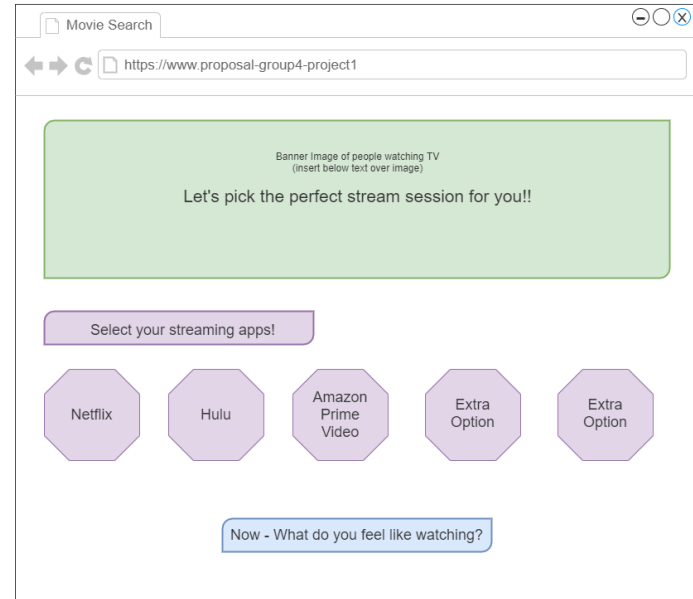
Movie Search

https://www.proposal-group4-project1

Banner Image of people watching TV
(insert below text over image)

Let's pick the perfect stream session for you!!

Select your streaming apps!

Netflix

Hulu

Amazon Prime Video

Extra Option

Extra Option

Now - What do you feel like watching?